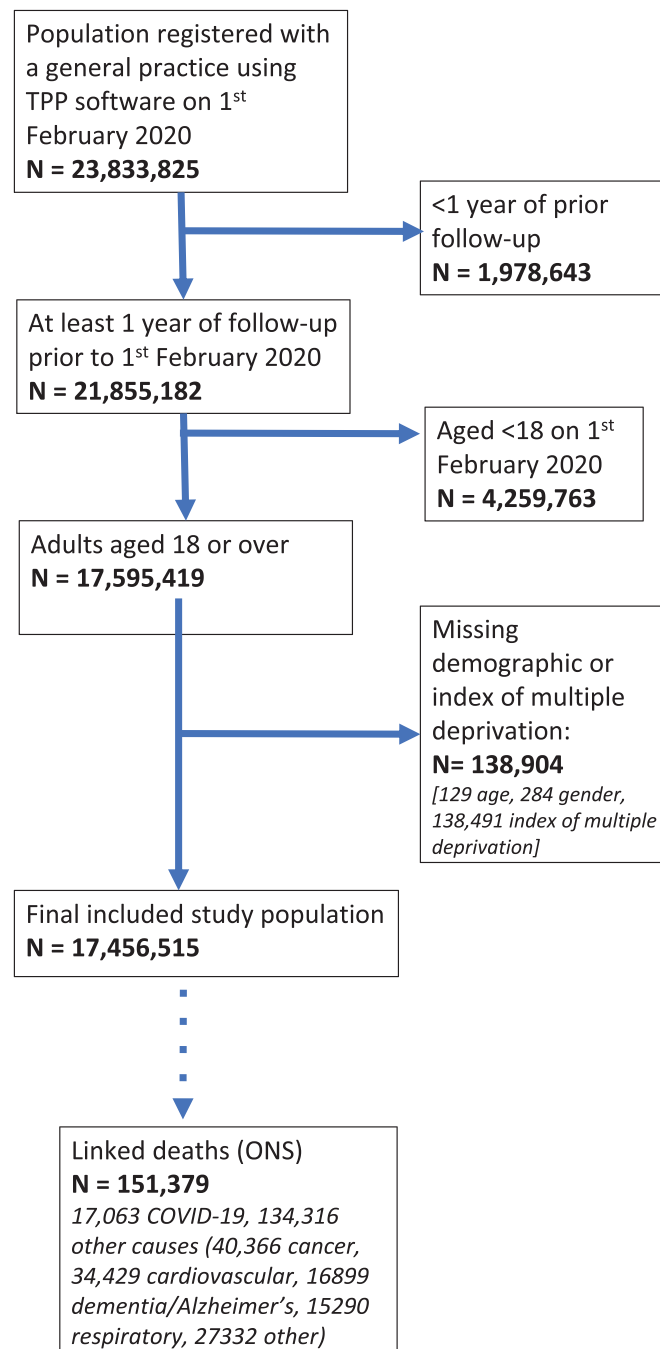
Population registered with a general practice using TPP software on 1$^{st}$ February 2020
**N = 23,833,825**

<1 year of prior follow-up
**N = 1,978,643**

At least 1 year of follow-up prior to 1$^{st}$ February 2020
**N = 21,855,182**

Aged <18 on 1$^{st}$ February 2020
**N = 4,259,763**

Adults aged 18 or over
**N = 17,595,419**

Missing demographic or index of multiple deprivation:
**N= 138,904**
*[129 age, 284 gender, 138,491 index of multiple deprivation]*

Final included study population
**N = 17,456,515**

Linked deaths (ONS)
**N = 151,379**
*17,063 COVID-19, 134,316 other causes (40,366 cancer, 34,429 cardiovascular, 16899 dementia/Alzheimer's, 15290 respiratory, 27332 other)*